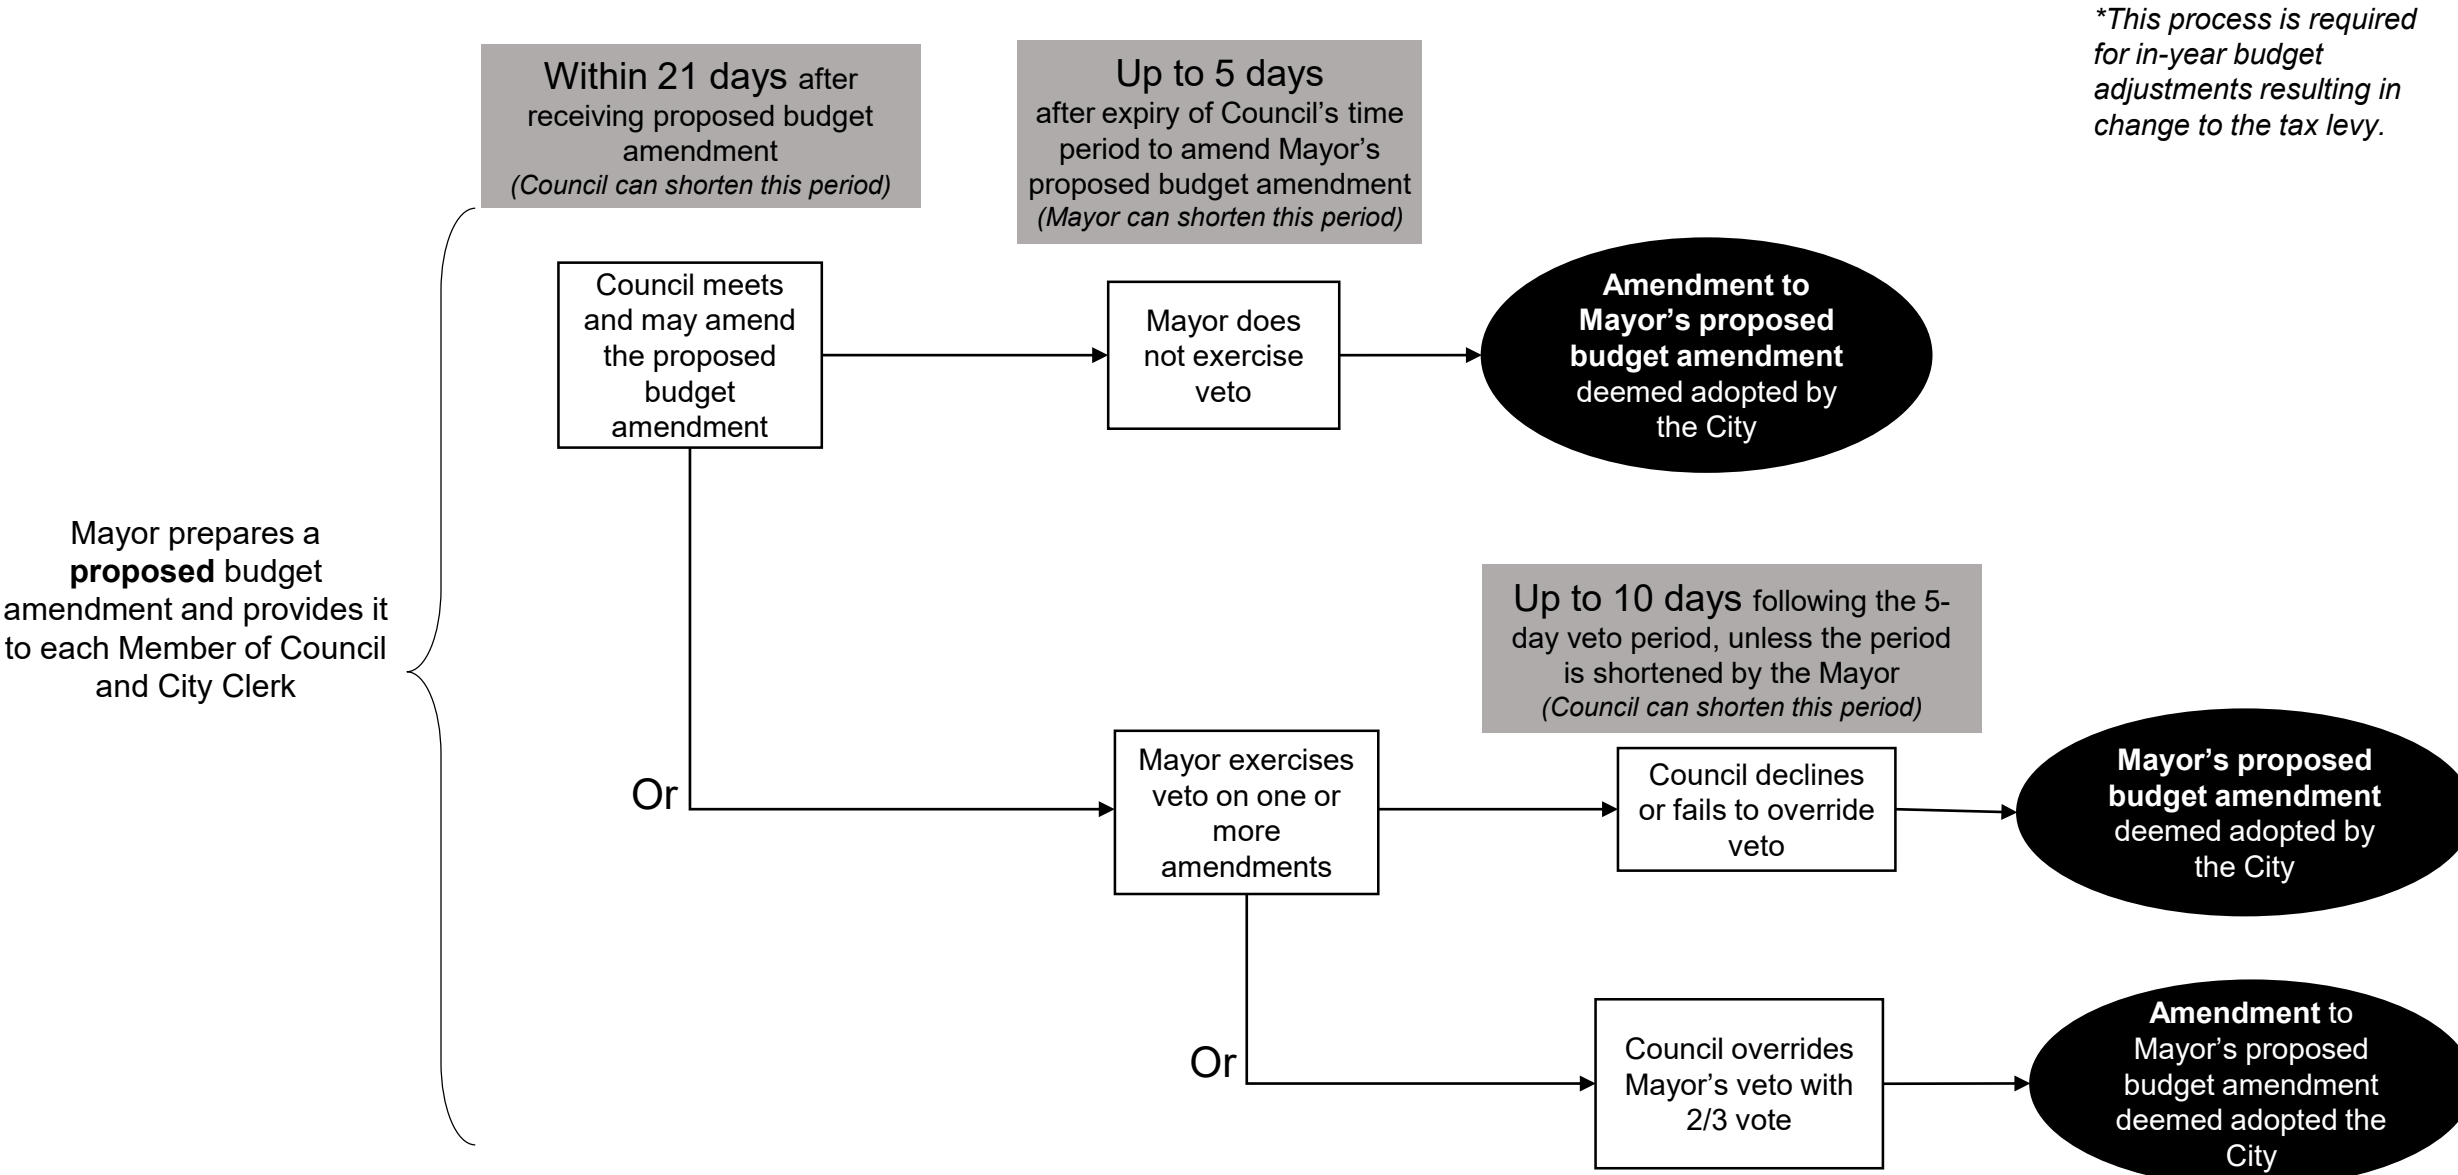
*This process is required for in-year budget adjustments resulting in change to the tax levy.

Within 21 days after receiving proposed budget amendment
(Council can shorten this period)

Up to 5 days
after expiry of Council's time period to amend Mayor's proposed budget amendment
(Mayor can shorten this period)

Mayor prepares a **proposed** budget amendment and provides it to each Member of Council and City Clerk

Council meets and may amend the proposed budget amendment

Mayor does not exercise veto

**Amendment to Mayor's proposed budget amendment** deemed adopted by the City

Up to 10 days following the 5-day veto period, unless the period is shortened by the Mayor
(Council can shorten this period)

Or

Mayor exercises veto on one or more amendments

Council declines or fails to override veto

**Mayor's proposed budget amendment** deemed adopted by the City

Or

Council overrides Mayor's veto with 2/3 vote

**Amendment** to Mayor's proposed budget amendment deemed adopted the City